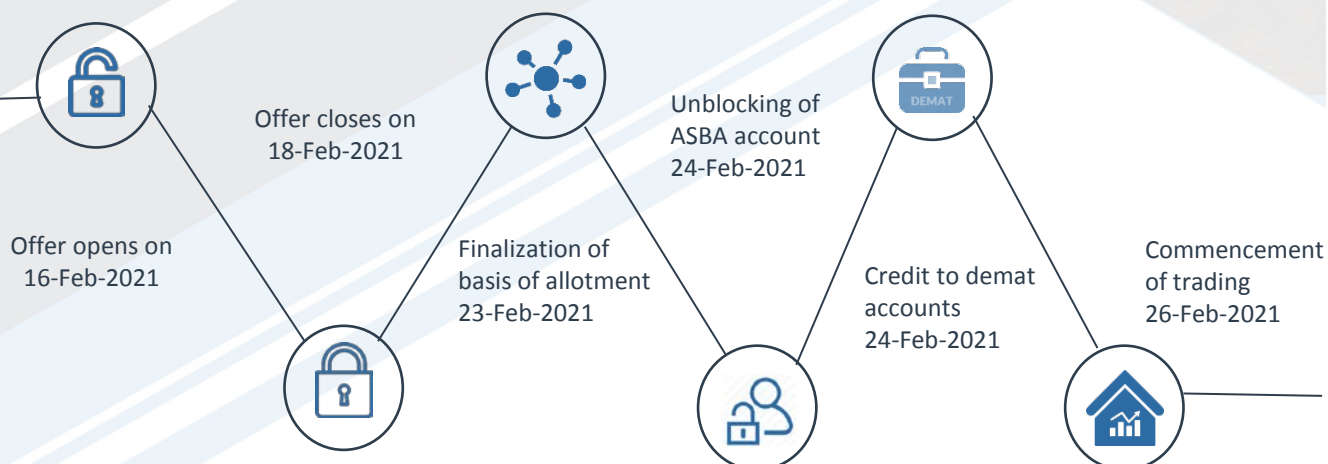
Offer opens on
16-Feb-2021

Offer closes on
18-Feb-2021

Finalization of
basis of allotment
23-Feb-2021

Unblocking of
ASBA account
24-Feb-2021

DEMAT

Credit to demat
accounts
24-Feb-2021

Commencement
of trading
26-Feb-2021